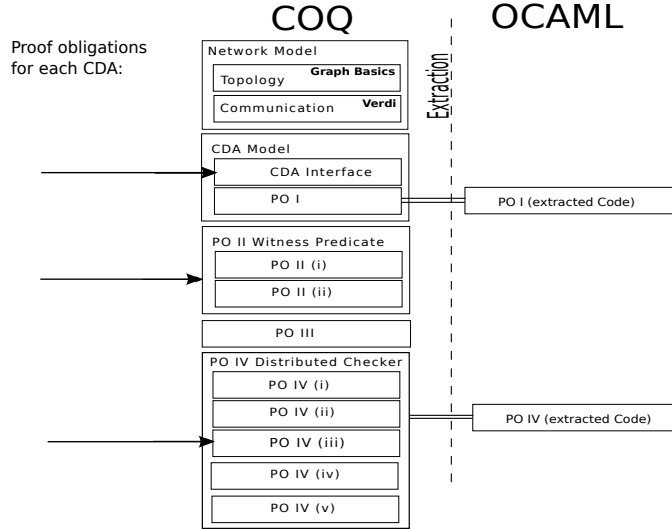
COQ

OCAML

Extraction

Proof obligations for each CDA:

Network Model

Topology

Graph Basics

Communication

Verdi

CDA Model

CDA Interface

PO I

PO I (extracted Code)

PO II Witness Predicate

PO II (i)

PO II (ii)

PO III

PO IV Distributed Checker

PO IV (i)

PO IV (ii)

PO IV (extracted Code)

PO IV (iii)

PO IV (iv)

PO IV (v)